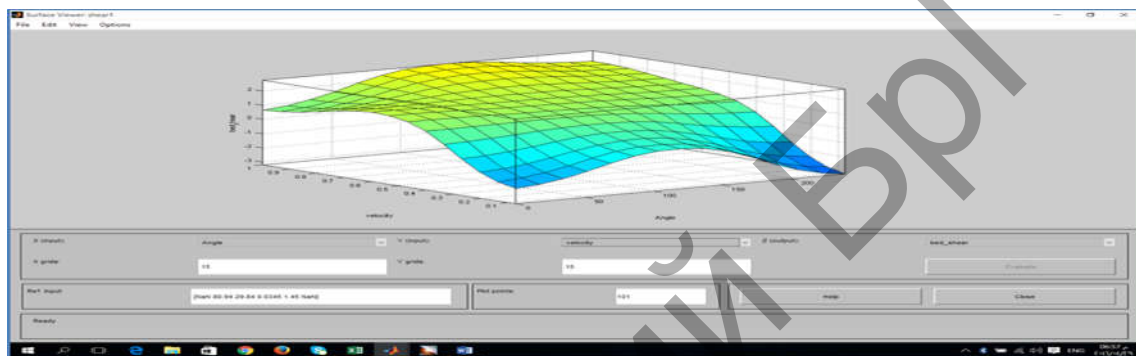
Surface Viewer: shear1
File Edit View Options

2
1
0
-1
-2
-3

bed_shear

0.9 0.8 0.7 0.6 0.5 0.4 0.3 0.2 0.1
velocity

0 50 100 150 200
Angle

X (input): Angle
Y (input): velocity
Z (output): bed_shear
X grids: 15
Y grids: 15
Evaluate
Ref. Input: [NaN 80.94 29.84 0.0345 1.45 NaN]
Plot points: 101
Help
Close
Ready

ENG